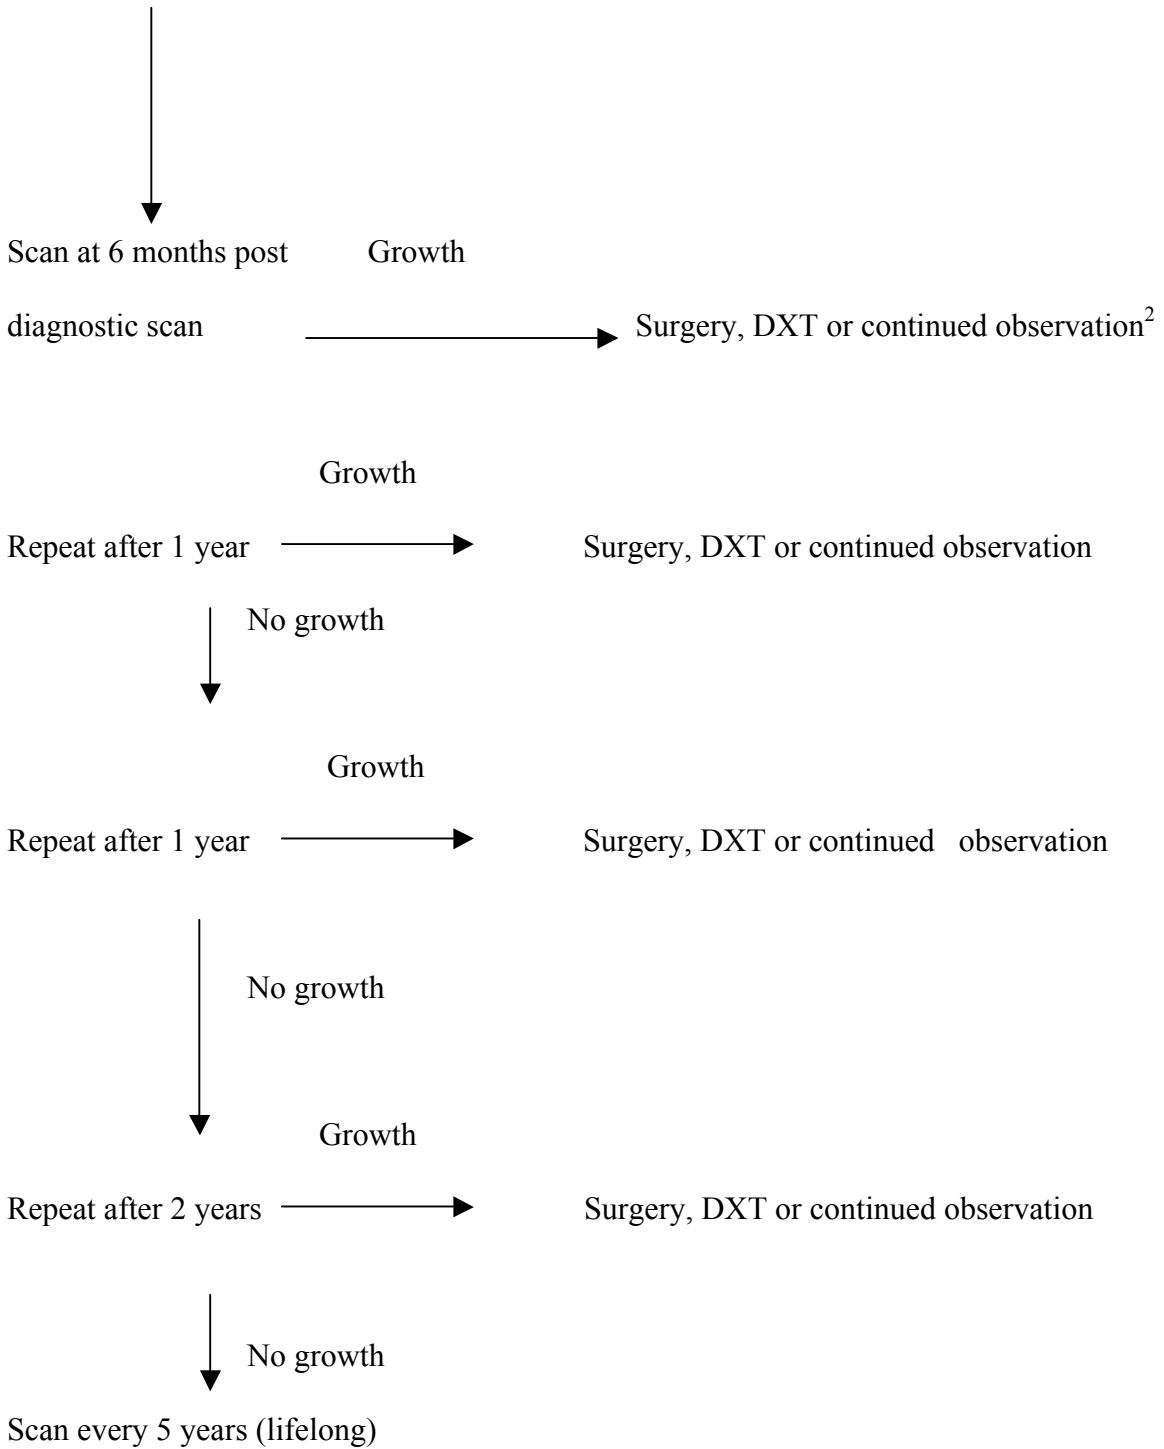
Scan at 6 months post diagnostic scan

Growth

Surgery, DXT or continued observation$^2$

Growth

Repeat after 1 year

Surgery, DXT or continued observation

No growth

Growth

Repeat after 1 year

Surgery, DXT or continued observation

No growth

Growth

Repeat after 2 years

Surgery, DXT or continued observation

No growth

Scan every 5 years (lifelong)